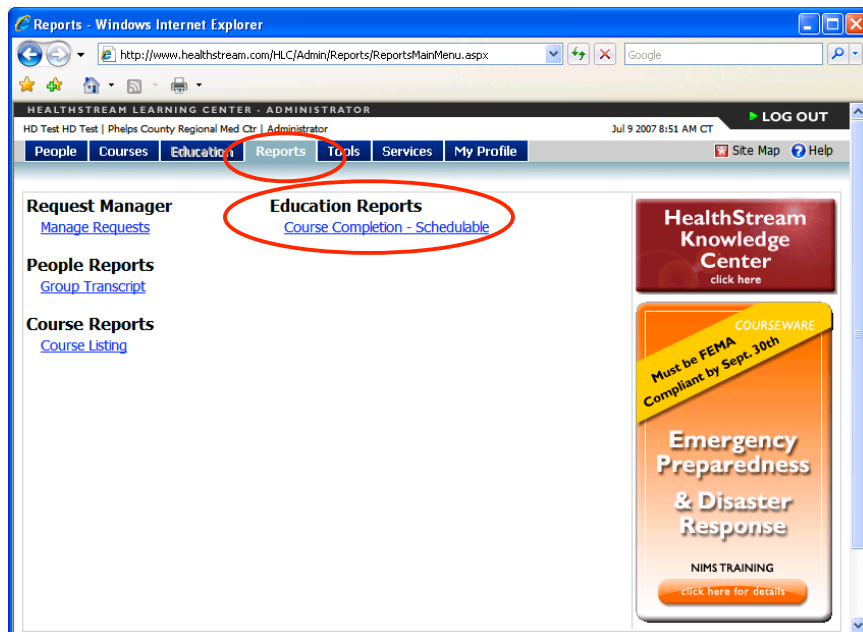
Reports - Windows Internet Explorer

http://www.healthstream.com/HLC/Admin/Reports/ReportsMainMenu.aspx

Google

HEALTHSTREAM LEARNING CENTER - ADMINISTRATOR

LOG OUT

HD Test HD Test | Phelps County Regional Med Ctr | Administrator

Jul 9 2007 8:51 AM CT

People | Courses | Education | Reports | Tools | Services | My Profile

Site Map | Help

Request Manager
Manage Requests

People Reports
Group Transcript

Course Reports
Course Listing

Education Reports
Course Completion - Schedulable

HealthStream Knowledge Center
click here

COURSEWARE

Must be FEMA Compliant by Sept. 30th

Emergency Preparedness & Disaster Response

NIMS TRAINING

click here for details